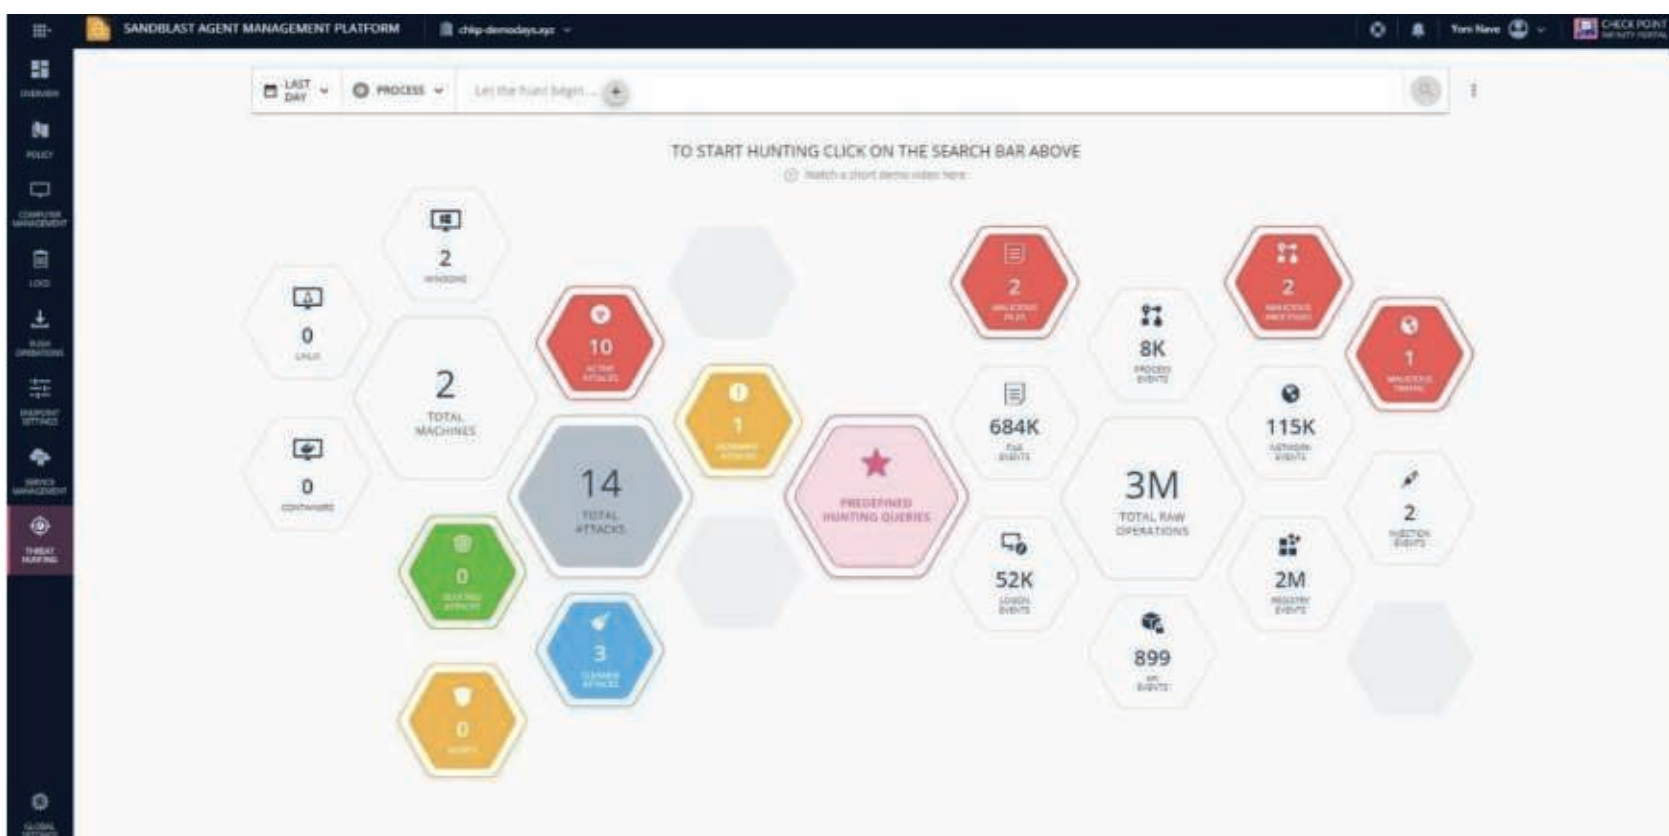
SANDBLAST AGENT MANAGEMENT PLATFORM
chkp-demodays.xyz
Yoni Nave
CHECK POINT INFINITY PORTAL

OVERVIEW
POLICY
COMPUTER MANAGEMENT
LOGS
PUSH OPERATIONS
ENDPOINT SETTINGS
SERVICE MANAGEMENT
THREAT HUNTING
GLOBAL SETTINGS

LAST DAY
PROCESS
Let the hunt begin...

TO START HUNTING CLICK ON THE SEARCH BAR ABOVE
Watch a short demo video here

2
WINDOWS

0
LINUX

2
TOTAL MACHINES

0
CONTAINERS

10
ACTIVE ATTACKS

1
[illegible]

14
TOTAL ATTACKS

0
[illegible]

3
CLEANED ATTACKS

0
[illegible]

PREDEFINED HUNTING QUERIES

2
MALICIOUS FILES

8K
PROCESS EVENTS

684K
FILE EVENTS

3M
TOTAL RAW OPERATIONS

52K
LOGON EVENTS

899
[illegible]

2
MALICIOUS PROCESSES

1
MALICIOUS TRAFFIC

115K
NETWORK EVENTS

2
INJECTION EVENTS

2M
REGISTRY EVENTS